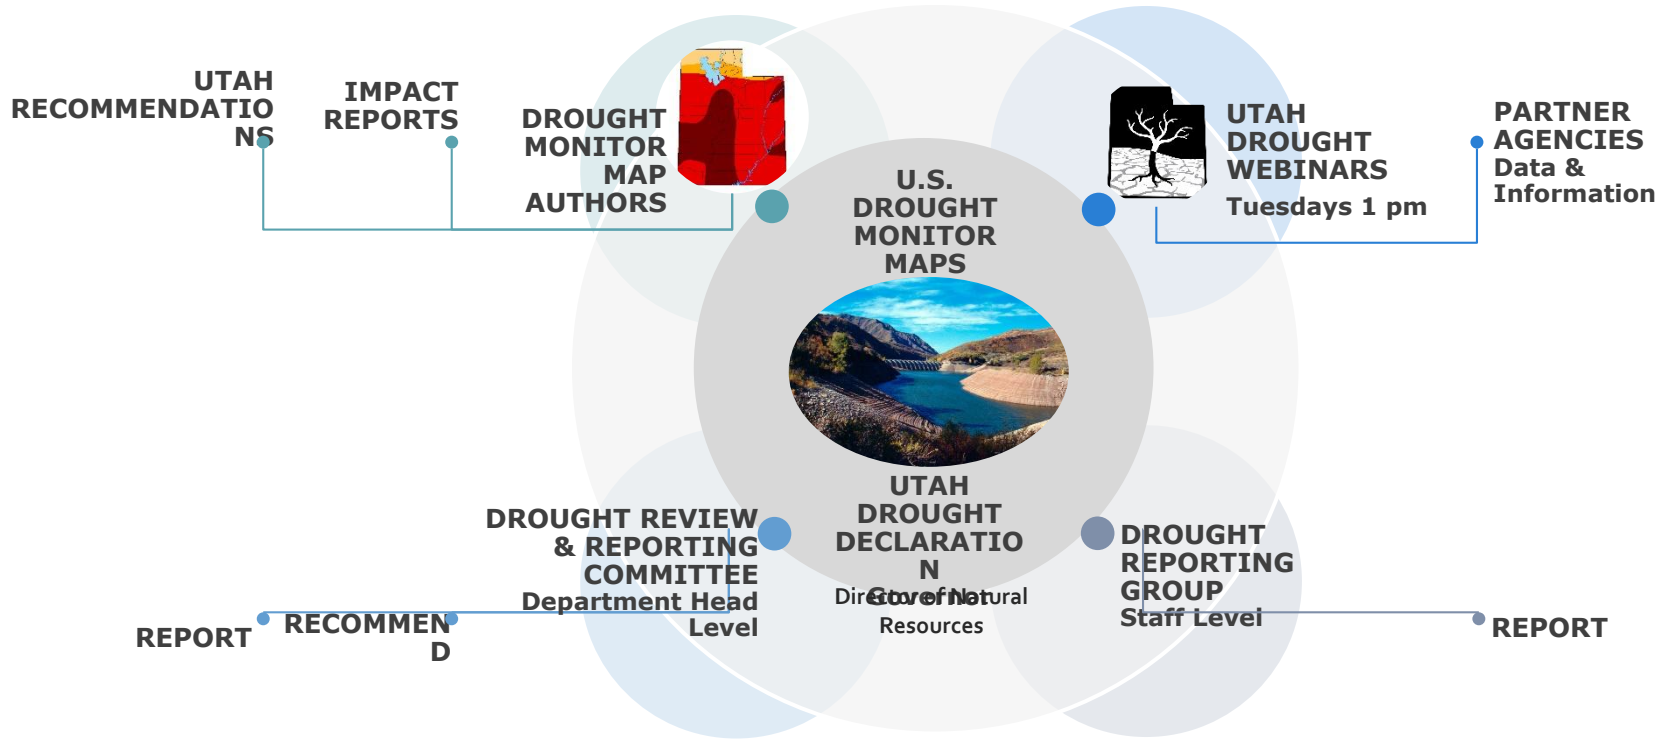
UTAH RECOMMENDATIONS

IMPACT REPORTS

DROUGHT MONITOR MAP AUTHORS

U.S. DROUGHT MONITOR MAPS

UTAH DROUGHT WEBINARS
Tuesdays 1 pm

PARTNER AGENCIES
Data & Information

DROUGHT REVIEW & REPORTING COMMITTEE
Department Head Level

UTAH DROUGHT DECLARATION
Governor
Director of Natural Resources

DROUGHT REPORTING GROUP
Staff Level

REPORT

RECOMMEND

REPORT